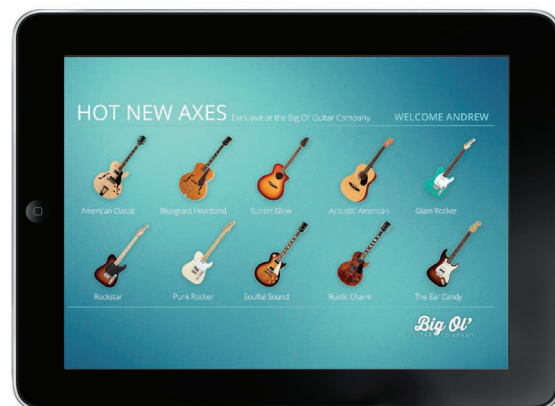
HOT NEW AXES Exclusive at the Big Ol' Guitar Company

WELCOME ANDREW

American Classic

Bluegrass Heartland

Sunset Glow

Acoustic American

Glam Rocker

Rockstar

Punk Rocker

Soulful Sound

Rustic Charm

The Ear Candy

Big Ol'
GUITAR COMPANY